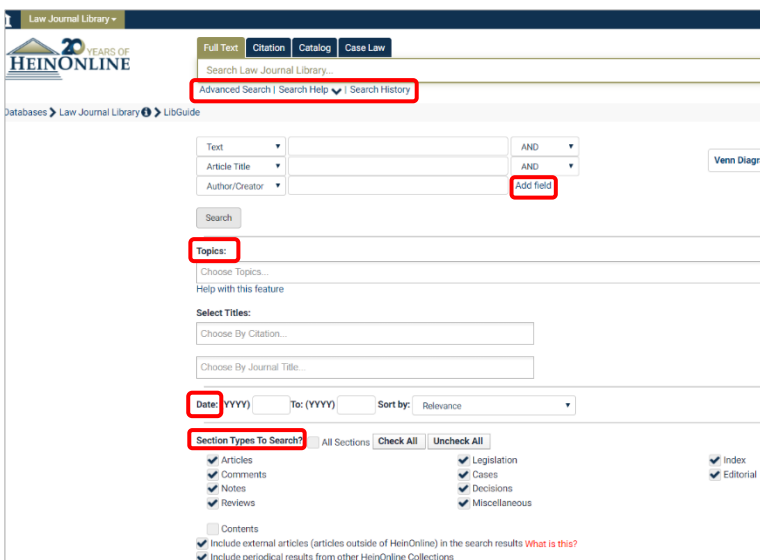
Law Journal Library

20 YEARS OF HEINONLINE

Full Text | Citation | Catalog | Case Law

Search Law Journal Library...

Advanced Search | Search Help | Search History

Databases > Law Journal Library > LibGuide

Text | AND
Article Title | AND
Author/Creator | Add field

Venn Diagr

Search

Topics:
Choose Topics...
Help with this feature

Select Titles:
Choose By Citation...
Choose By Journal Title...

Date: (YYYY) To: (YYYY) Sort by: Relevance

Section Types To Search? All Sections Check All Uncheck All

Articles
Comments
Notes
Reviews
Legislation
Cases
Decisions
Miscellaneous
Index
Editorial

Contents
Include external articles (articles outside of HeinOnline) in the search results What is this?
Include periodical results from other HeinOnline Collections